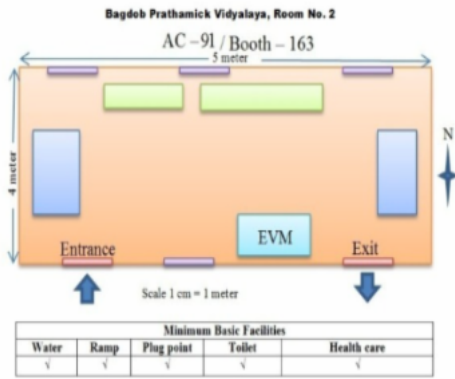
Bagdob Prathamick Vidyalaya, Room No. 2

AC – 91 / Booth – 163

5 meter

4 meter

N

EVM

Entrance

Exit

Scale 1 cm = 1 meter

| Minimum Basic Facilities | | | | |
|---|---|---|---|---|
| Water | Ramp | Plug point | Toilet | Health care |
| √ | √ | √ | √ | √ |